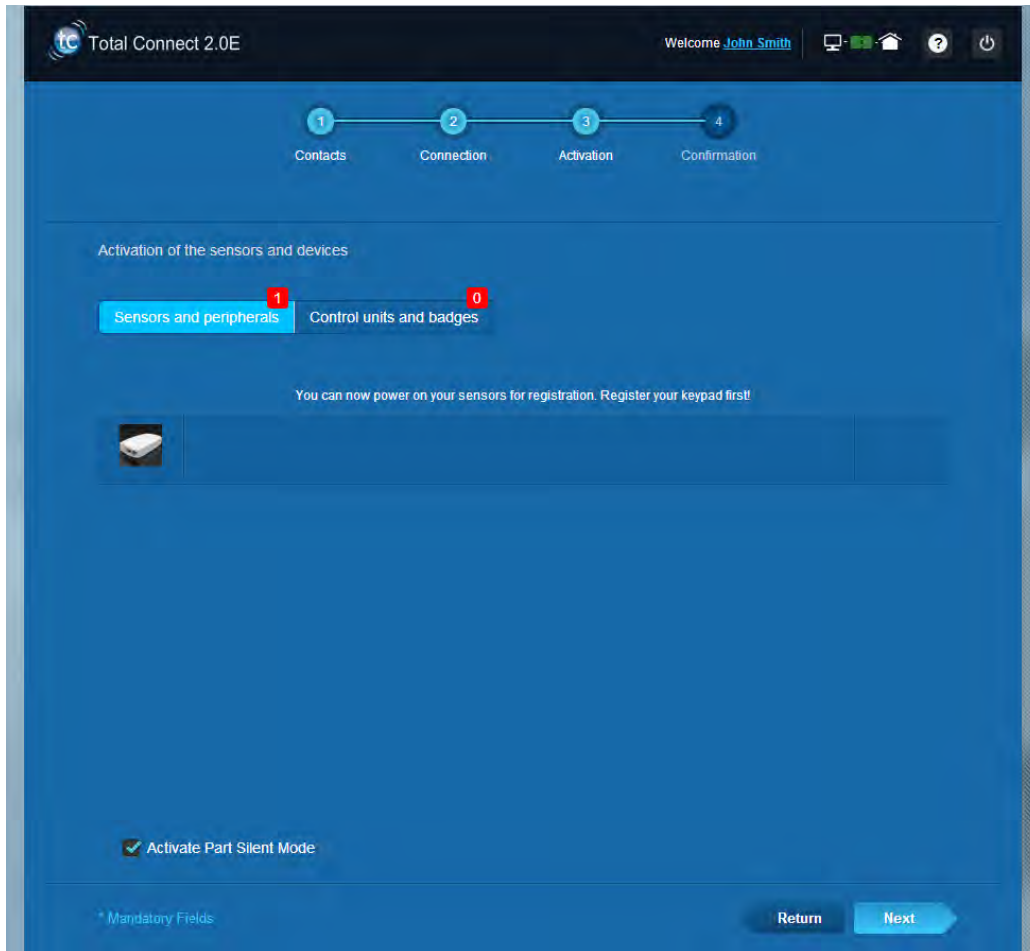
tc Total Connect 2.0E

Welcome John Smith

1 Contacts
2 Connection
3 Activation
4 Confirmation

Activation of the sensors and devices

Sensors and peripherals 1
Control units and badges 0

You can now power on your sensors for registration. Register your keypad first!

Activate Part Silent Mode

* Mandatory Fields

Return
Next